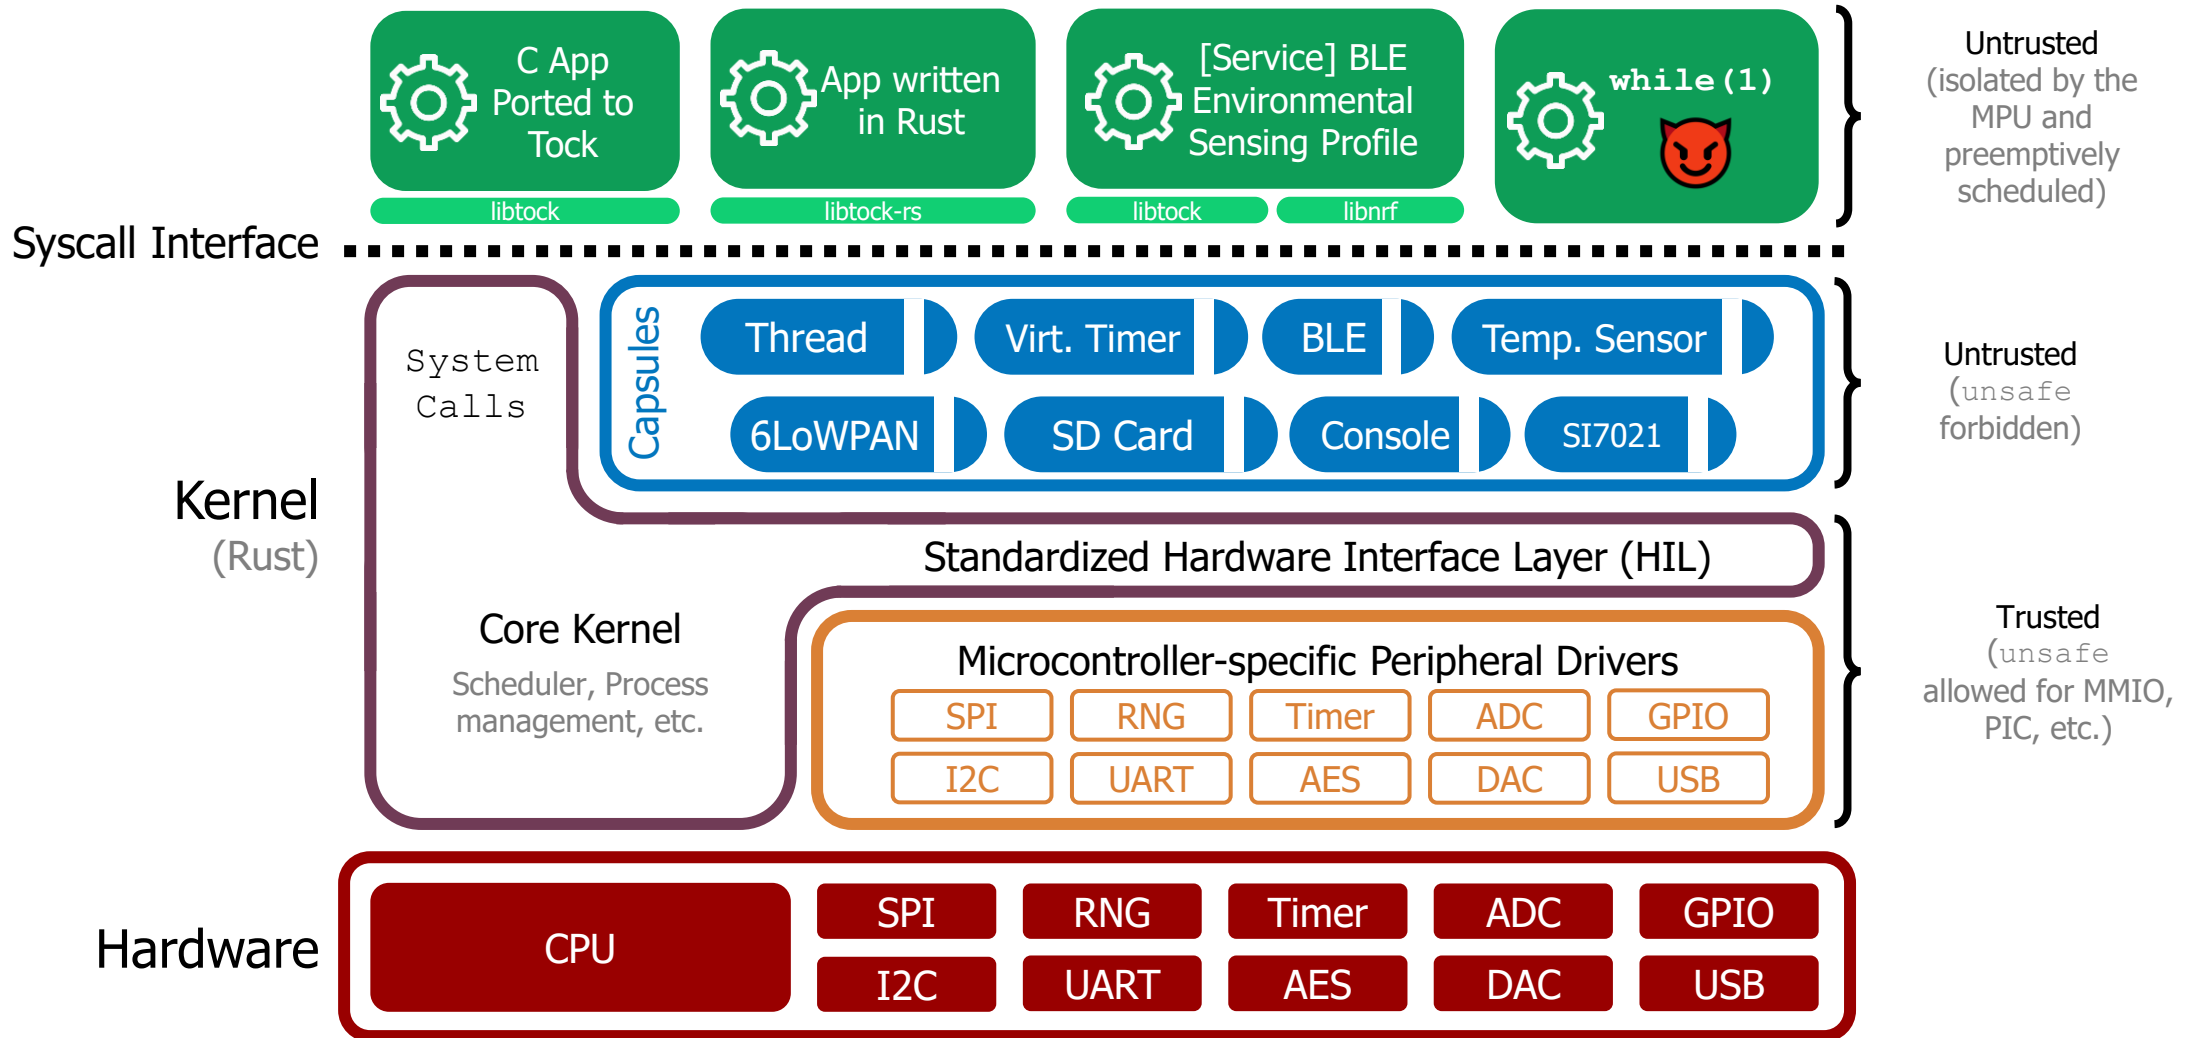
C App Ported to Tock

libtock

App written in Rust

libtock-rs

[Service] BLE Environmental Sensing Profile

libtock

libnrf

while(1)

Untrusted (isolated by the MPU and preemptively scheduled)

Syscall Interface

System Calls

Capsules

Thread

Virt. Timer

BLE

Temp. Sensor

6LoWPAN

SD Card

Console

SI7021

Untrusted (unsafe forbidden)

Kernel (Rust)

Standardized Hardware Interface Layer (HIL)

Core Kernel

Scheduler, Process management, etc.

Microcontroller-specific Peripheral Drivers

| SPI | RNG | Timer | ADC | GPIO |
|---|---|---|---|---|
| I2C | UART | AES | DAC | USB |

Trusted (unsafe allowed for MMIO, PIC, etc.)

Hardware

CPU

| SPI | RNG | Timer | ADC | GPIO |
|---|---|---|---|---|
| I2C | UART | AES | DAC | USB |